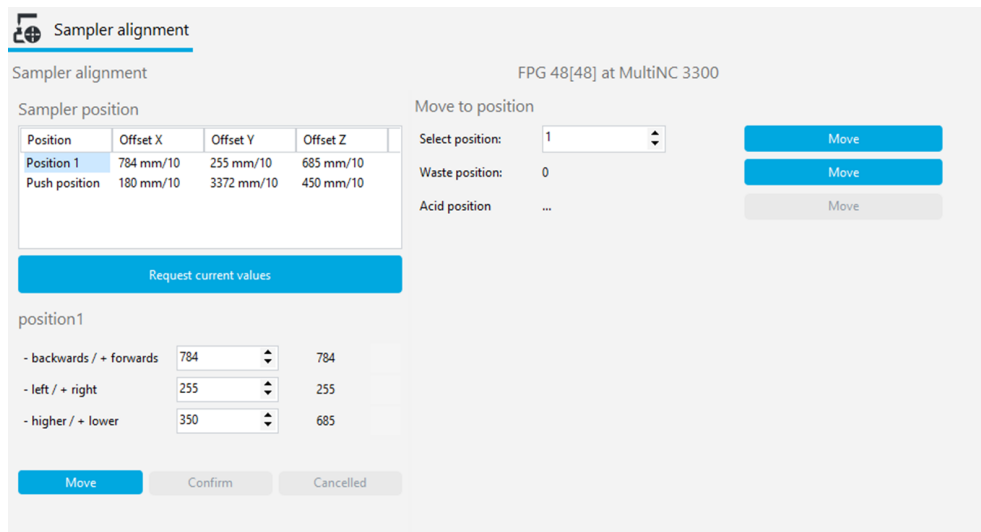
Sampler alignment

Sampler alignment

FPG 48[48] at MultiNC 3300

Sampler position

| Position | Offset X | Offset Y | Offset Z |
|---|---|---|---|
| Position 1 | 784 mm/10 | 255 mm/10 | 685 mm/10 |
| Push position | 180 mm/10 | 3372 mm/10 | 450 mm/10 |

Request current values

position1

- backwards / + forwards 784 784

- left / + right 255 255

- higher / + lower 350 685

Move Confirm Cancelled

Move to position

Select position: 1 Move

Waste position: 0 Move

Acid position ... Move